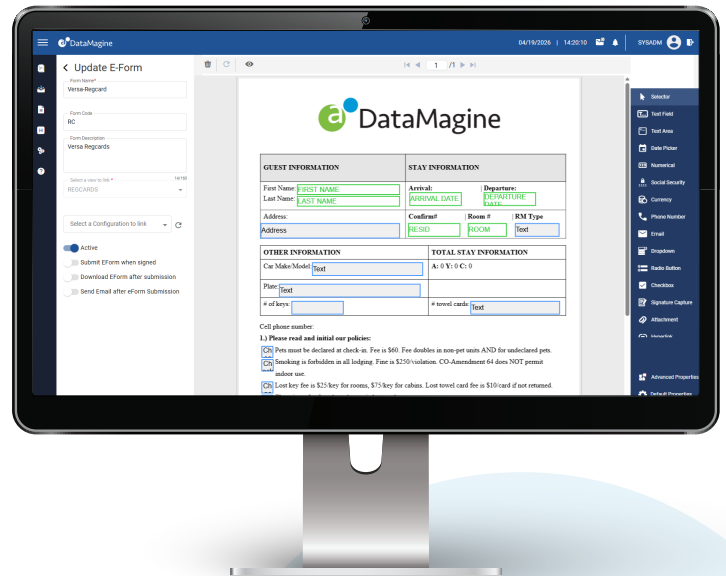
DataMagine

04/19/2026 | 14:20:10 SYSADM

< Update E-Form

Form Name*
Versa-Regcard

Form Code
RC

Form Description
Versa Regcards

Select a view to link *
14/100
REGCARDS

Select a Configuration to link

Active
Submit EForm when signed
Download EForm after submission
Send Email after eForm Submission

1 /1

DataMagine

| GUEST INFORMATION | STAY INFORMATION |
|---|---|
| First Name: FIRST NAME Last Name: LAST NAME | Arrival: ARRIVAL DATE / Departure: DEPARTURE DATE |
| Address: Address | Confirm# RESID / Room # ROOM / RM Type Text |

| OTHER INFORMATION | TOTAL STAY INFORMATION |
|---|---|
| Car Make/Model: Text | A: 0 Y: 0 C: 0 |
| Plate: Text | |
| # of keys: | # towel cards: Text |

Cell phone number:

1.) Please read and initial our policies:

Ch Pets must be declared at check-in. Fee is $60. Fee doubles in non-pet units AND for undeclared pets.

Ch Smoking is forbidden in all lodging. Fine is $250/violation. CO-Amendment 64 does NOT permit indoor use.

Ch Lost key fee is $25/key for rooms, $75/key for cabins. Lost towel card fee is $10/card if not returned.

Selector
Text Field
Text Area
Date Picker
Numerical
Social Security
Currency
Phone Number
Email
Dropdown
Radio Button
Checkbox
Signature Capture
Attachment
Advanced Properties
Default Properties